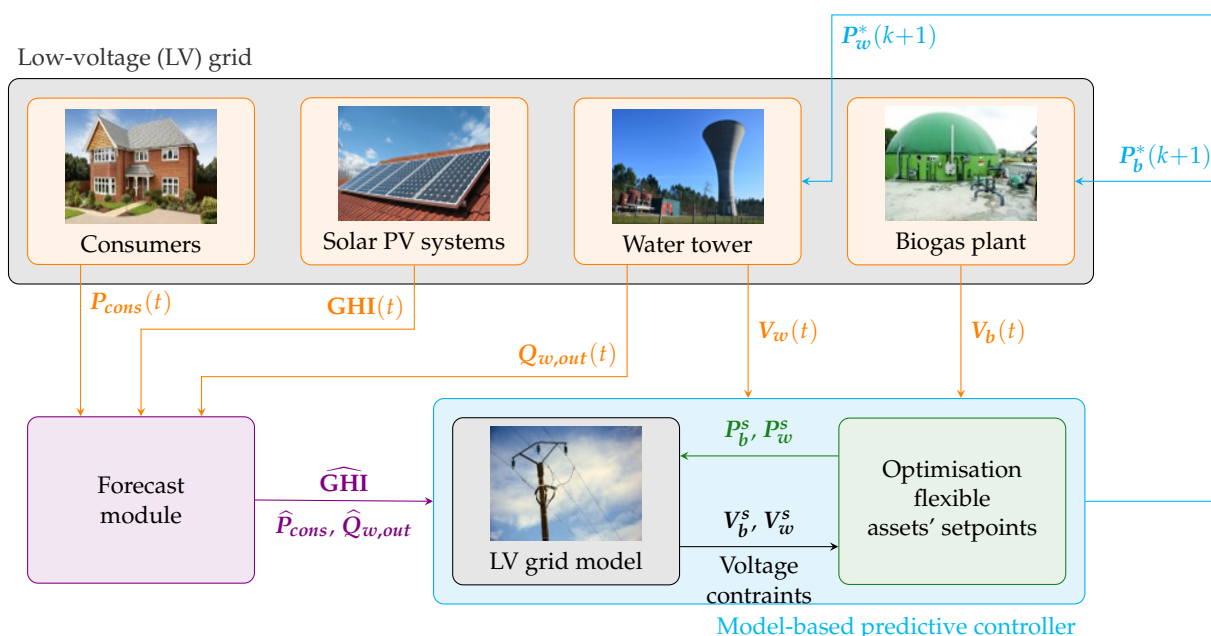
Low-voltage (LV) grid

$P_w^*(k+1)$

$P_b^*(k+1)$

Consumers

Solar PV systems

Water tower

Biogas plant

$P_{cons}(t)$

$\mathbf{GHI}(t)$

$Q_{w,out}(t)$

$V_w(t)$

$V_b(t)$

Forecast module

$\widehat{\mathbf{GHI}}$

$\widehat{P}_{cons}$, $\widehat{Q}_{w,out}$

$P_b^s$, $P_w^s$

$V_b^s$, $V_w^s$

LV grid model

Voltage contraints

Optimisation flexible assets' setpoints

Model-based predictive controller